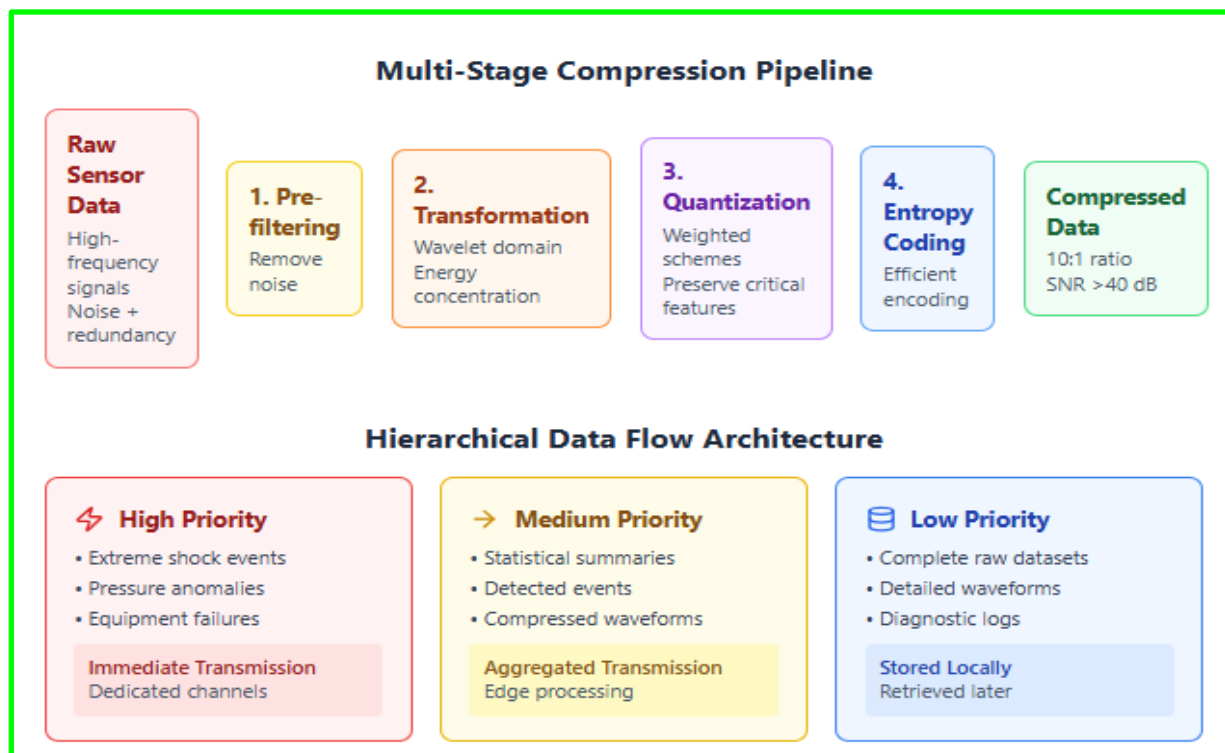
Multi-Stage Compression Pipeline

Raw Sensor Data
High-frequency signals
Noise + redundancy

1. Pre-filtering
Remove noise

2. Transformation
Wavelet domain
Energy concentration

3. Quantization
Weighted schemes
Preserve critical features

4. Entropy Coding
Efficient encoding

Compressed Data
10:1 ratio
SNR >40 dB

Hierarchical Data Flow Architecture

High Priority
• Extreme shock events
• Pressure anomalies
• Equipment failures
Immediate Transmission
Dedicated channels

→ Medium Priority
• Statistical summaries
• Detected events
• Compressed waveforms
Aggregated Transmission
Edge processing

Low Priority
• Complete raw datasets
• Detailed waveforms
• Diagnostic logs
Stored Locally
Retrieved later